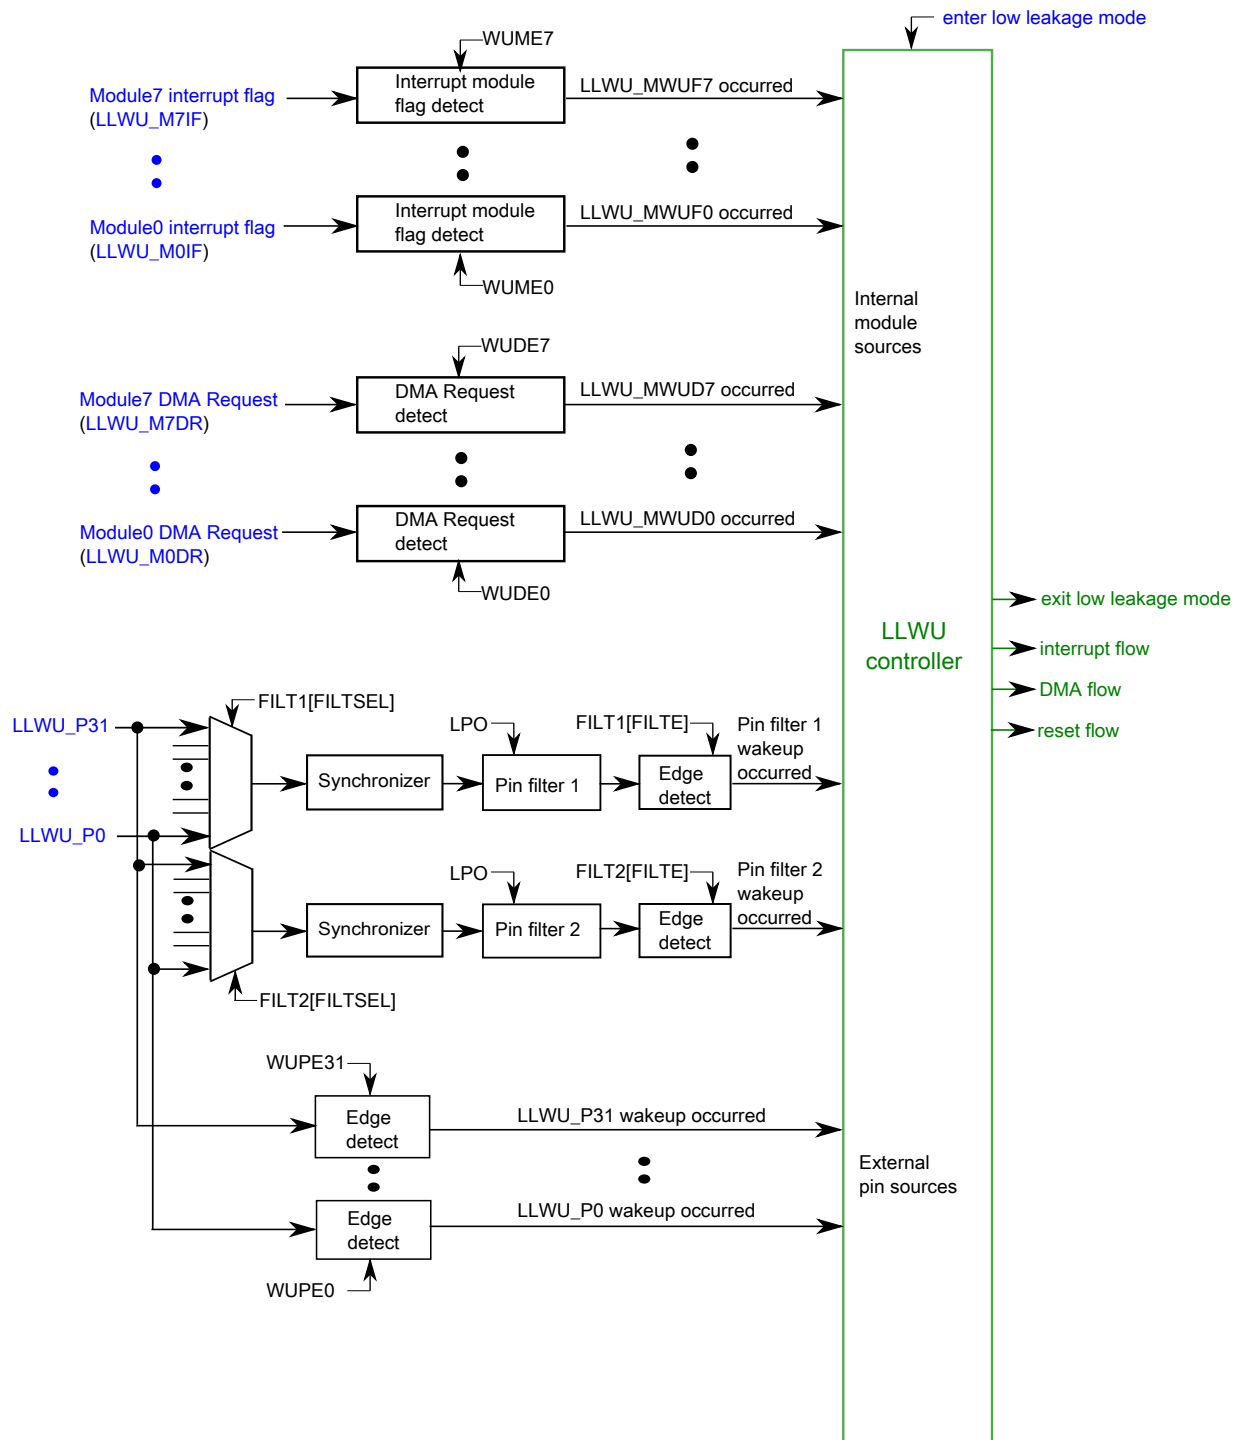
enter low leakage mode

WUME7

Module7 interrupt flag (LLWU_M7IF)

Interrupt module flag detect

LLWU_MWUF7 occurred

Module0 interrupt flag (LLWU_M0IF)

Interrupt module flag detect

LLWU_MWUF0 occurred

WUME0

Internal module sources

WUDE7

Module7 DMA Request (LLWU_M7DR)

DMA Request detect

LLWU_MWUD7 occurred

Module0 DMA Request (LLWU_M0DR)

DMA Request detect

LLWU_MWUD0 occurred

WUDE0

exit low leakage mode

LLWU controller

interrupt flow

DMA flow

reset flow

FILT1[FILTSEL]

LLWU_P31

LPO

FILT1[FILTE]

Pin filter 1 wakeup occurred

Synchronizer

Pin filter 1

Edge detect

LLWU_P0

LPO

FILT2[FILTE]

Pin filter 2 wakeup occurred

Synchronizer

Pin filter 2

Edge detect

FILT2[FILTSEL]

WUPE31

Edge detect

LLWU_P31 wakeup occurred

External pin sources

Edge detect

LLWU_P0 wakeup occurred

WUPE0